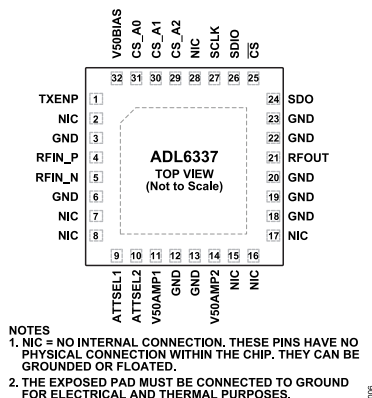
V50BIAS 32
CS_A0 31
CS_A1 30
CS_A2 29
NIC 28
SCLK 27
SDIO 26
$\overline{CS}$ 25

TXENP 1
NIC 2
GND 3
RFIN_P 4
RFIN_N 5
GND 6
NIC 7
NIC 8

24 SDO
23 GND
22 GND
21 RFOUT
20 GND
19 GND
18 GND
17 NIC

ADL6337
TOP VIEW
(Not to Scale)

9 ATTSEL1
10 ATTSEL2
11 V50AMP1
12 GND
13 GND
14 V50AMP2
15 NIC
16 NIC

NOTES
1. NIC = NO INTERNAL CONNECTION. THESE PINS HAVE NO PHYSICAL CONNECTION WITHIN THE CHIP. THEY CAN BE GROUNDED OR FLOATED.
2. THE EXPOSED PAD MUST BE CONNECTED TO GROUND FOR ELECTRICAL AND THERMAL PURPOSES.